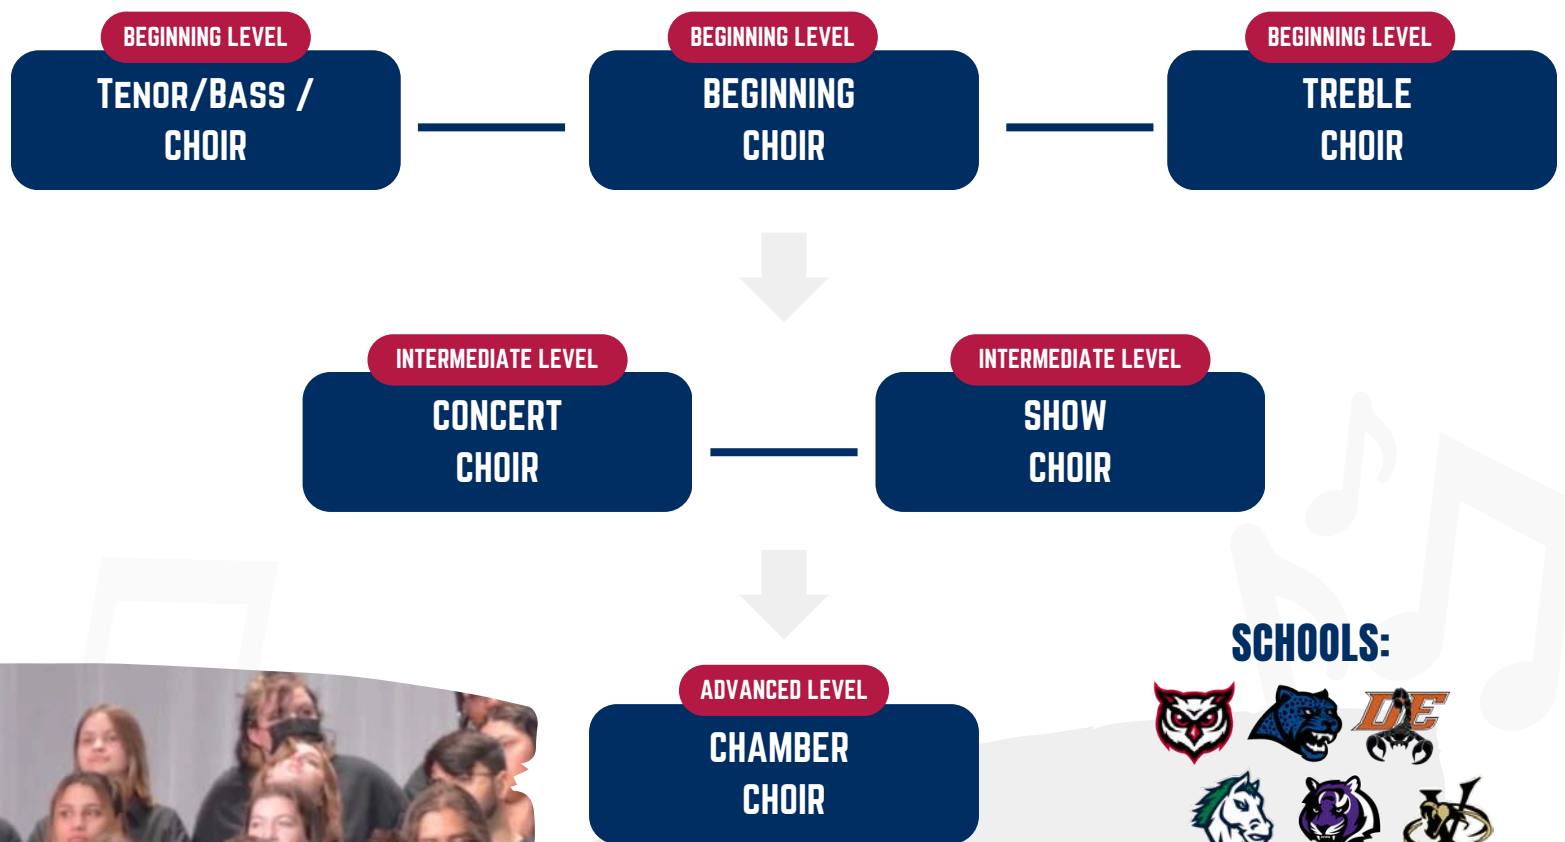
BEGINNING LEVEL
TENOR/BASS / CHOIR

BEGINNING LEVEL
BEGINNING CHOIR

BEGINNING LEVEL
TREBLE CHOIR

INTERMEDIATE LEVEL
CONCERT CHOIR

INTERMEDIATE LEVEL
SHOW CHOIR

ADVANCED LEVEL
CHAMBER CHOIR

SCHOOLS:

DE